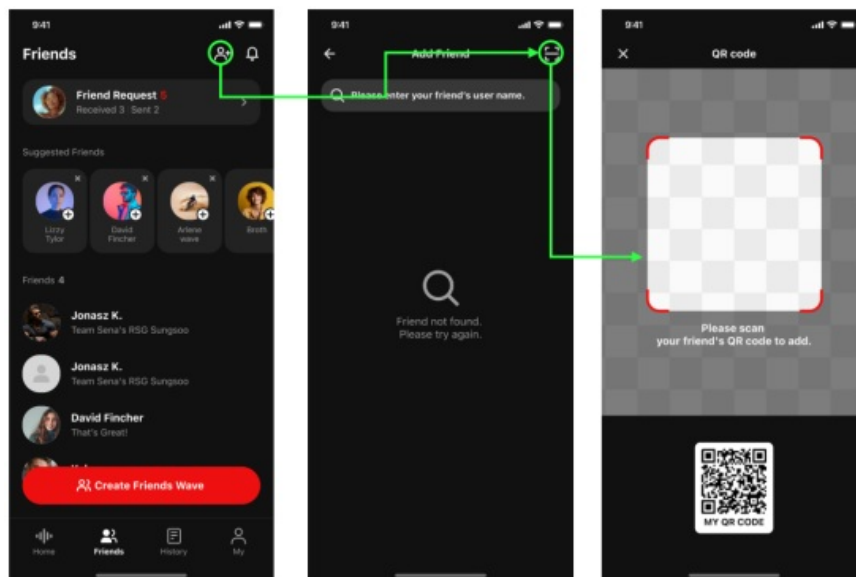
9:41

Friends

Friend Request 6
Received 3 Sent 2

Suggested Friends

Lizzy Tylor

David Fincher

Arlene wave

Brath

Friends 4

Jonasz K.
Team Sena's RSG Sungsoo

Jonasz K.
Team Sena's RSG Sungsoo

David Fincher
That's Great!

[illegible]

Create Friends Wave

Home

Friends

History

My

9:41

Add Friend

Please enter your friend's user name.

Friend not found.
Please try again.

9:41

QR code

Please scan
your friend's QR code to add.

MY QR CODE